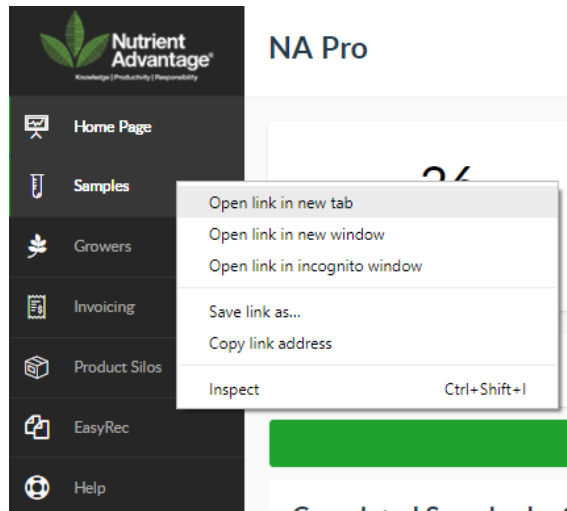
Nutrient Advantage®
Knowledge | Productivity | Responsibility

NA Pro

Home Page
Samples
Growers
Invoicing
Product Silos
EasyRec
Help

Open link in new tab
Open link in new window
Open link in incognito window
Save link as...
Copy link address
Inspect Ctrl+Shift+I

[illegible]